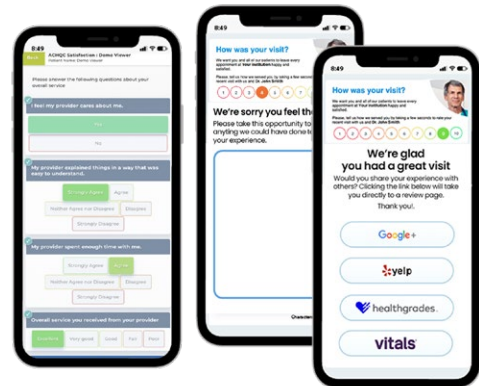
8:49
Back
ACHQC Satisfaction - Demo Viewer
Patient Name: Demo Viewer

Please answer the following questions about your overall service

I feel my provider cares about me.

Yes

No

My provider explained things in a way that was easy to understand.

Strongly Agree
Agree
Neither Agree nor Disagree
Disagree
Strongly Disagree

My provider spent enough time with me.

Strongly Agree
Agree
Neither Agree nor Disagree
Disagree
Strongly Disagree

Overall service you received from your provider

Excellent
Very good
Good
Fair
Poor

8:49
How was your visit?
We want you and all of our patients to leave every appointment at Your Institution happy and satisfied.
Please, tell us how we served you by taking a few seconds to rate your recent visit with us and Dr. John Smith:
1 2 3 4 5
We're sorry you feel th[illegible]
Please take this opportunity to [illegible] anything we could have done to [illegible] your experience.
Characters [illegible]

8:49
How was your visit?
We want you and all of our patients to leave every appointment at Your Institution happy and satisfied.
Please, tell us how we served you by taking a few seconds to rate your recent visit with us and Dr. John Smith:
1 2 3 4 5 6 7 8 9 10
We're glad you had a great visit
Would you share your experience with others? Clicking the link below will take you directly to a review page.
Thank you!.
Google+
yelp
healthgrades.
vitals